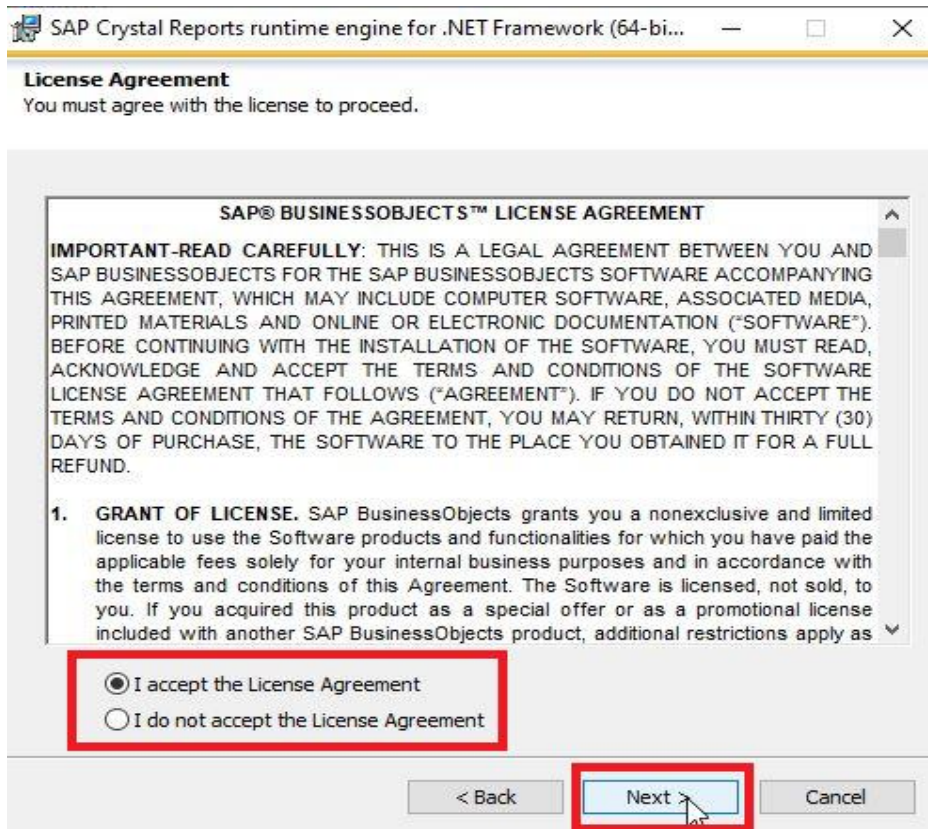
SAP Crystal Reports runtime engine for .NET Framework (64-bi...

License Agreement
You must agree with the license to proceed.

SAP® BUSINESSOBJECTS™ LICENSE AGREEMENT

IMPORTANT-READ CAREFULLY: THIS IS A LEGAL AGREEMENT BETWEEN YOU AND SAP BUSINESSOBJECTS FOR THE SAP BUSINESSOBJECTS SOFTWARE ACCOMPANYING THIS AGREEMENT, WHICH MAY INCLUDE COMPUTER SOFTWARE, ASSOCIATED MEDIA, PRINTED MATERIALS AND ONLINE OR ELECTRONIC DOCUMENTATION ("SOFTWARE"). BEFORE CONTINUING WITH THE INSTALLATION OF THE SOFTWARE, YOU MUST READ, ACKNOWLEDGE AND ACCEPT THE TERMS AND CONDITIONS OF THE SOFTWARE LICENSE AGREEMENT THAT FOLLOWS ("AGREEMENT"). IF YOU DO NOT ACCEPT THE TERMS AND CONDITIONS OF THE AGREEMENT, YOU MAY RETURN, WITHIN THIRTY (30) DAYS OF PURCHASE, THE SOFTWARE TO THE PLACE YOU OBTAINED IT FOR A FULL REFUND.

1. GRANT OF LICENSE. SAP BusinessObjects grants you a nonexclusive and limited license to use the Software products and functionalities for which you have paid the applicable fees solely for your internal business purposes and in accordance with the terms and conditions of this Agreement. The Software is licensed, not sold, to you. If you acquired this product as a special offer or as a promotional license included with another SAP BusinessObjects product, additional restrictions apply as

I accept the License Agreement
I do not accept the License Agreement

< Back
Next >
Cancel